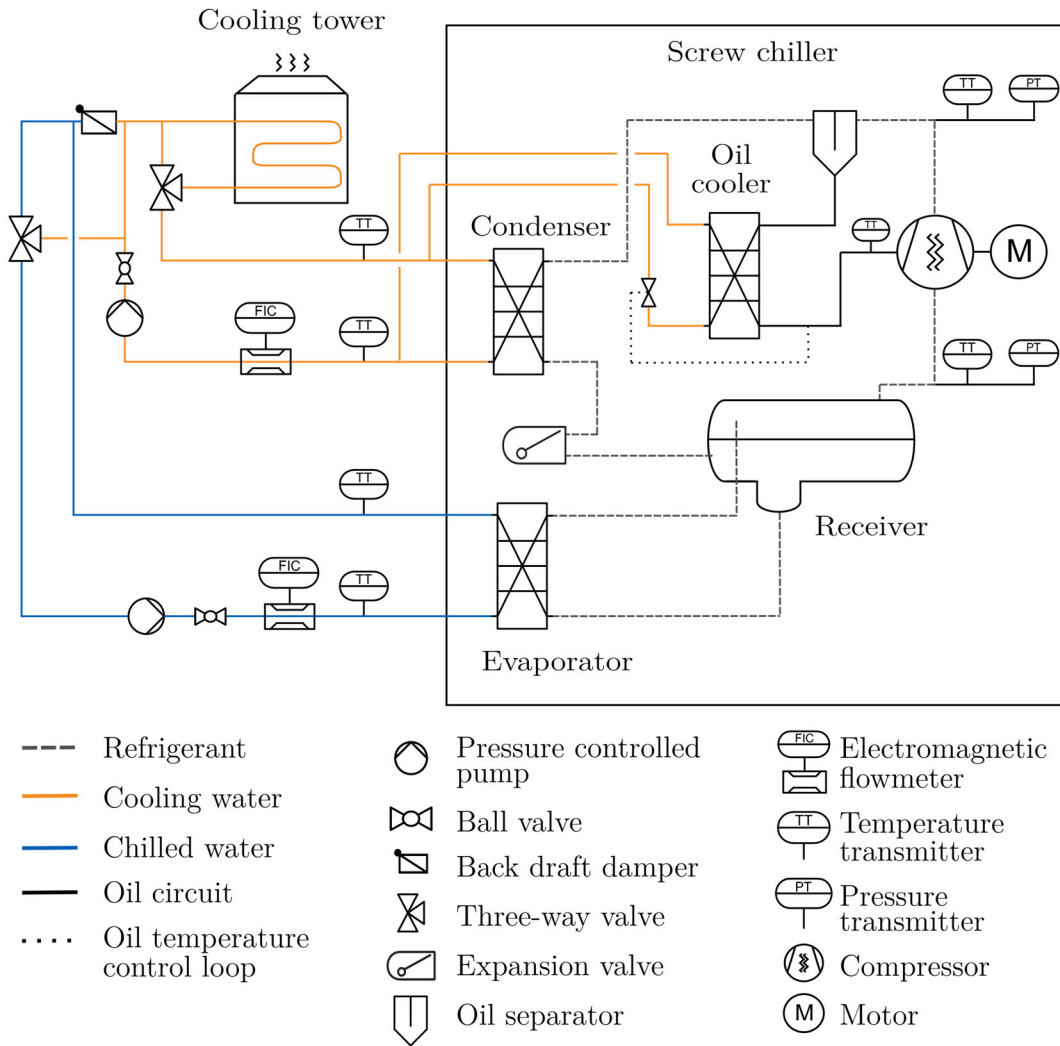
Cooling tower

Screw chiller

TT PT

Oil cooler

TT

Condenser

TT

M

FIC

TT

TT PT

TT

Receiver

FIC TT

Evaporator

Refrigerant
Cooling water
Chilled water
Oil circuit
Oil temperature control loop

Pressure controlled pump
Ball valve
Back draft damper
Three-way valve
Expansion valve
Oil separator

FIC Electromagnetic flowmeter
TT Temperature transmitter
PT Pressure transmitter
Compressor
M Motor